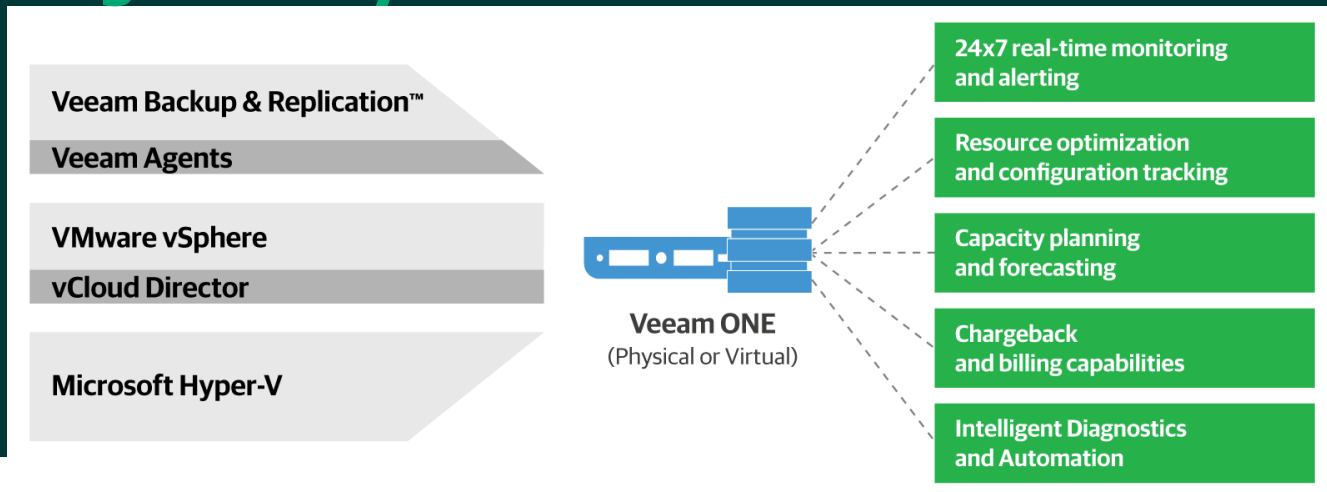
Veeam Backup & Replication™

Veeam Agents

VMware vSphere

vCloud Director

Microsoft Hyper-V

Veeam ONE
(Physical or Virtual)

24x7 real-time monitoring and alerting

Resource optimization and configuration tracking

Capacity planning and forecasting

Chargeback and billing capabilities

Intelligent Diagnostics and Automation